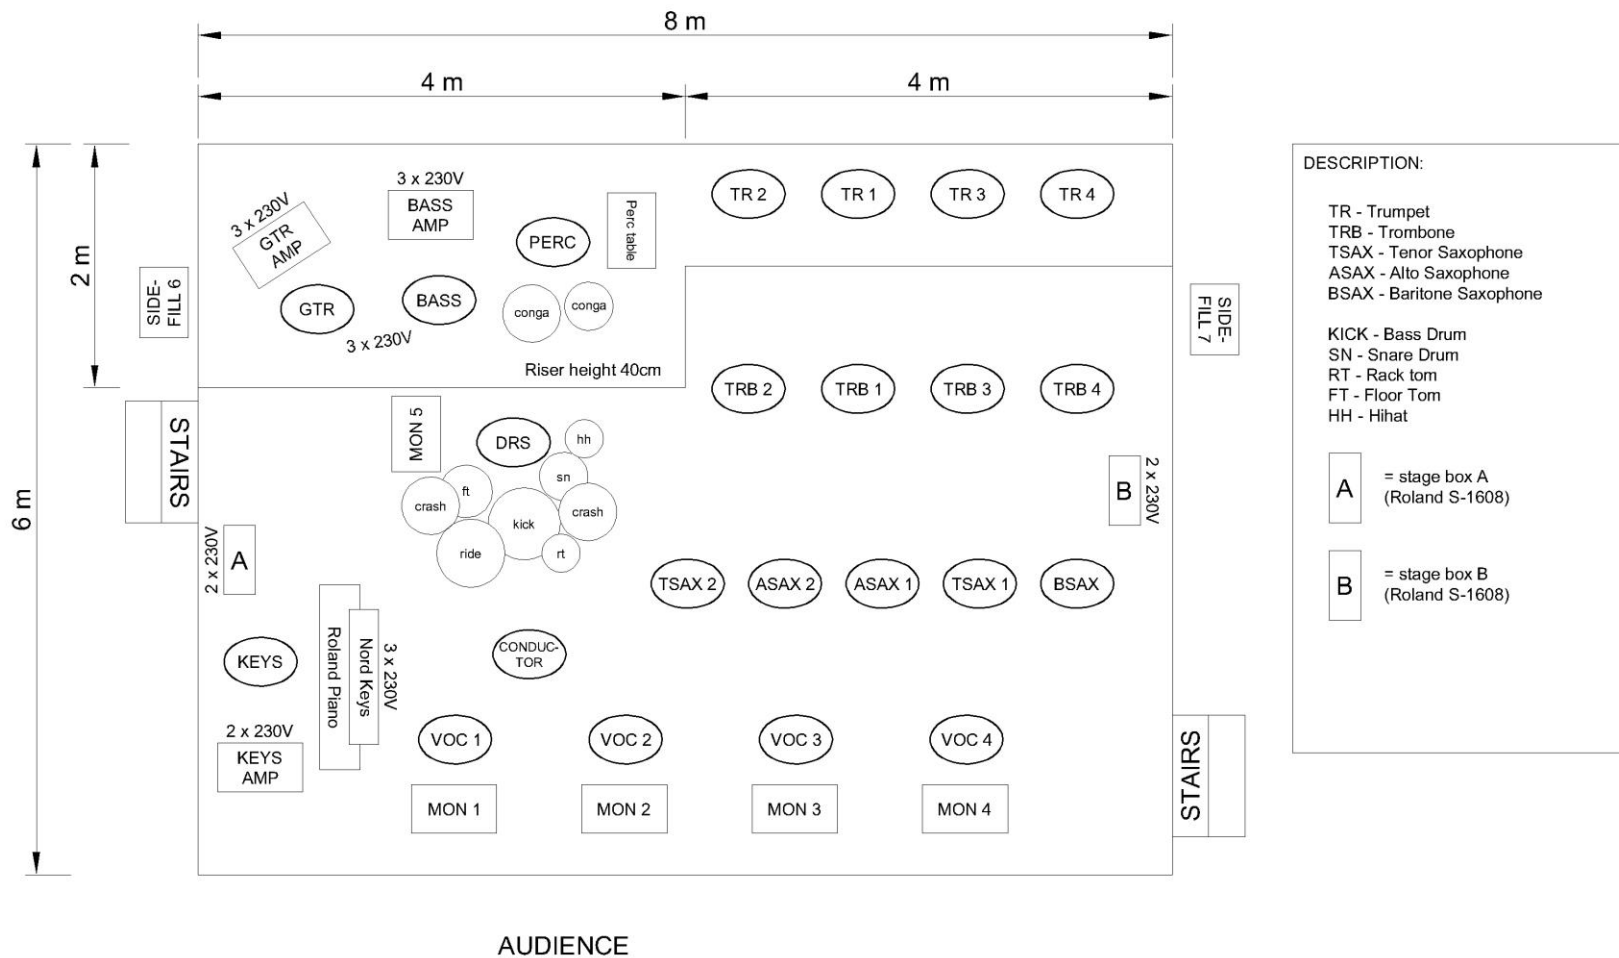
8 m

4 m

4 m

6 m

2 m

SIDE-FILL 6

STAIRS

3 x 230V
GTR AMP

3 x 230V
BASS AMP

PERC

Perc table

GTR

BASS

3 x 230V

conga

conga

Riser height 40cm

TR 2

TR 1

TR 3

TR 4

SIDE-FILL 7

TRB 2

TRB 1

TRB 3

TRB 4

MON 5

DRS

hh

sn

ft

crash

crash

kick

ride

rt

B

2 x 230V

2 x 230V

A

TSAX 2

ASAX 2

ASAX 1

TSAX 1

BSAX

KEYS

Roland Piano

Nord Keys

3 x 230V

CONDUCTOR

2 x 230V
KEYS AMP

VOC 1

VOC 2

VOC 3

VOC 4

MON 1

MON 2

MON 3

MON 4

STAIRS

AUDIENCE

DESCRIPTION:

TR - Trumpet
TRB - Trombone
TSAX - Tenor Saxophone
ASAX - Alto Saxophone
BSAX - Baritone Saxophone

KICK - Bass Drum
SN - Snare Drum
RT - Rack tom
FT - Floor Tom
HH - Hihat

A = stage box A (Roland S-1608)

B = stage box B (Roland S-1608)